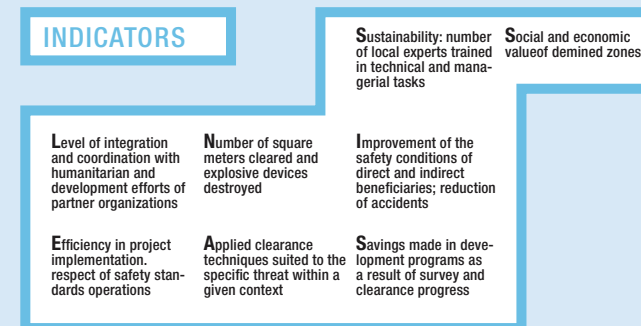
INDICATORS

Sustainability: number of local experts trained in technical and managerial tasks

Social and economic valueof demined zones

Level of integration and coordination with humanitarian and development efforts of partner organizations

Number of square meters cleared and explosive devices destroyed

Improvement of the safety conditions of direct and indirect beneficiaries; reduction of accidents

Efficiency in project implementation. respect of safety standards operations

Applied clearance techniques suited to the specific threat within a given context

Savings made in development programs as a result of survey and clearance progress